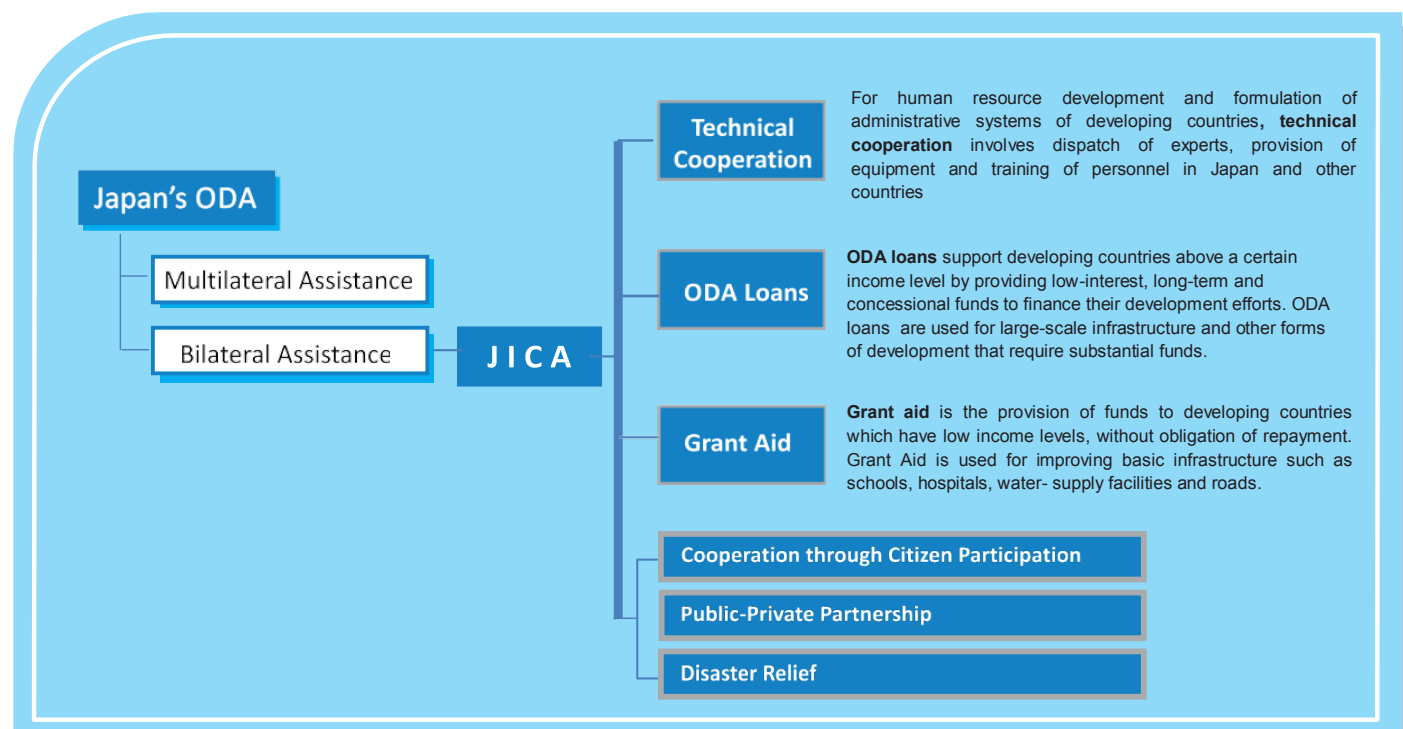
Japan's ODA

Multilateral Assistance

Bilateral Assistance

JICA

Technical Cooperation

For human resource development and formulation of administrative systems of developing countries, technical cooperation involves dispatch of experts, provision of equipment and training of personnel in Japan and other countries

ODA Loans

ODA loans support developing countries above a certain income level by providing low-interest, long-term and concessional funds to finance their development efforts. ODA loans are used for large-scale infrastructure and other forms of development that require substantial funds.

Grant Aid

Grant aid is the provision of funds to developing countries which have low income levels, without obligation of repayment. Grant Aid is used for improving basic infrastructure such as schools, hospitals, water- supply facilities and roads.

Cooperation through Citizen Participation

Public-Private Partnership

Disaster Relief